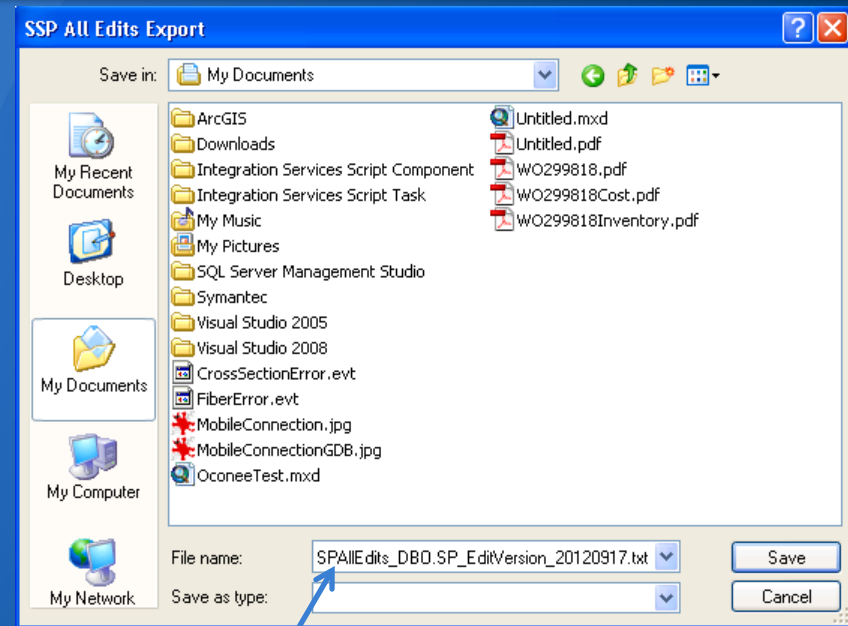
SSP All Edits Export

Save in: My Documents

My Recent Documents
Desktop
My Documents
My Computer
My Network

ArcGIS
Downloads
Integration Services Script Component
Integration Services Script Task
My Music
My Pictures
SQL Server Management Studio
Symantec
Visual Studio 2005
Visual Studio 2008
CrossSectionError.evt
FiberError.evt
MobileConnection.jpg
MobileConnectionGDB.jpg
OconeeTest.mxd

Untitled.mxd
Untitled.pdf
WO299818.pdf
WO299818Cost.pdf
WO299818Inventory.pdf

File name: SPAllEdits_DBO.SP_EditVersion_20120917.txt
Save as type:

Save
Cancel